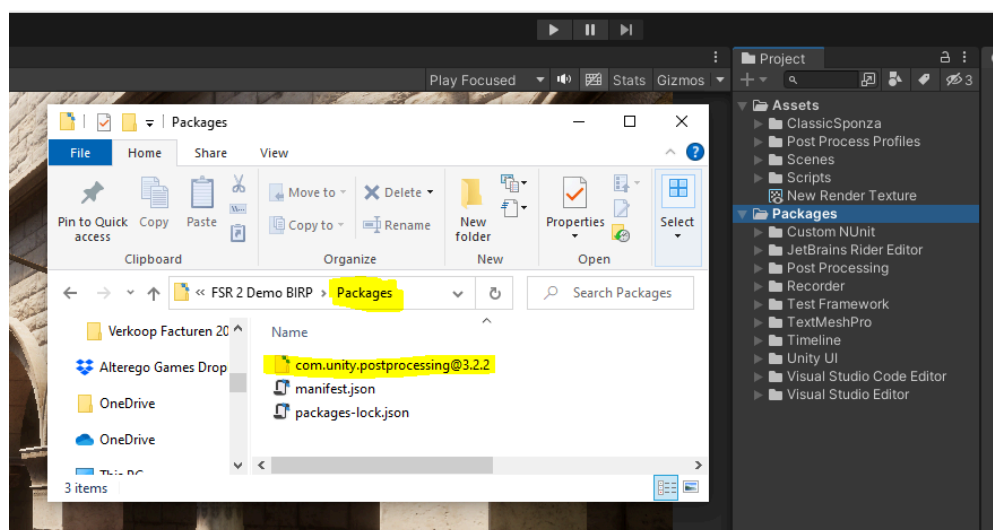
Play Focused
Stats
Gizmos
Project
3
Assets
ClassicSponza
Post Process Profiles
Scenes
Scripts
New Render Texture
Packages
Custom NUnit
JetBrains Rider Editor
Post Processing
Recorder
Test Framework
TextMeshPro
Timeline
Unity UI
Visual Studio Code Editor
Visual Studio Editor

Packages
File
Home
Share
View
Pin to Quick access
Copy
Paste
Clipboard
Move to
Copy to
Delete
Rename
Organize
New folder
New
Properties
Open
Select
« FSR 2 Demo BIRP › Packages
Search Packages
Verkoop Facturen 20
Alterego Games Drop
OneDrive
OneDrive
This PC
Name
com.unity.postprocessing@3.2.2
manifest.json
packages-lock.json
3 items